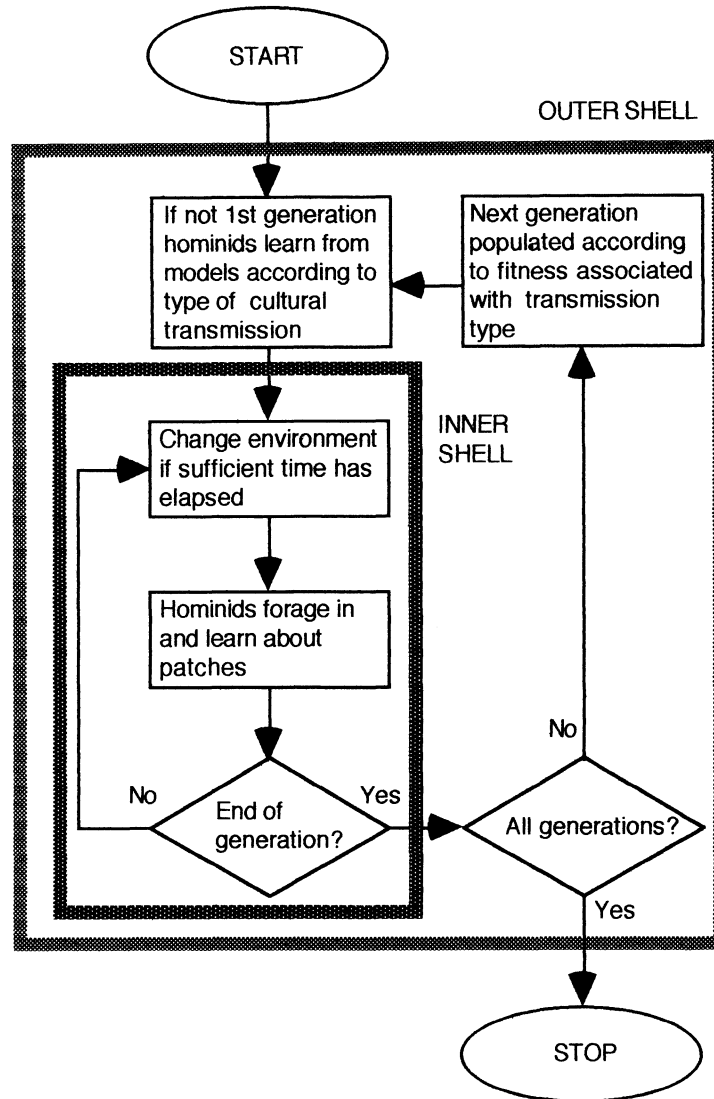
START

OUTER SHELL

If not 1st generation hominids learn from models according to type of cultural transmission

Next generation populated according to fitness associated with transmission type

INNER SHELL

Change environment if sufficient time has elapsed

Hominids forage in and learn about patches

No

End of generation?

Yes

No

All generations?

Yes

STOP